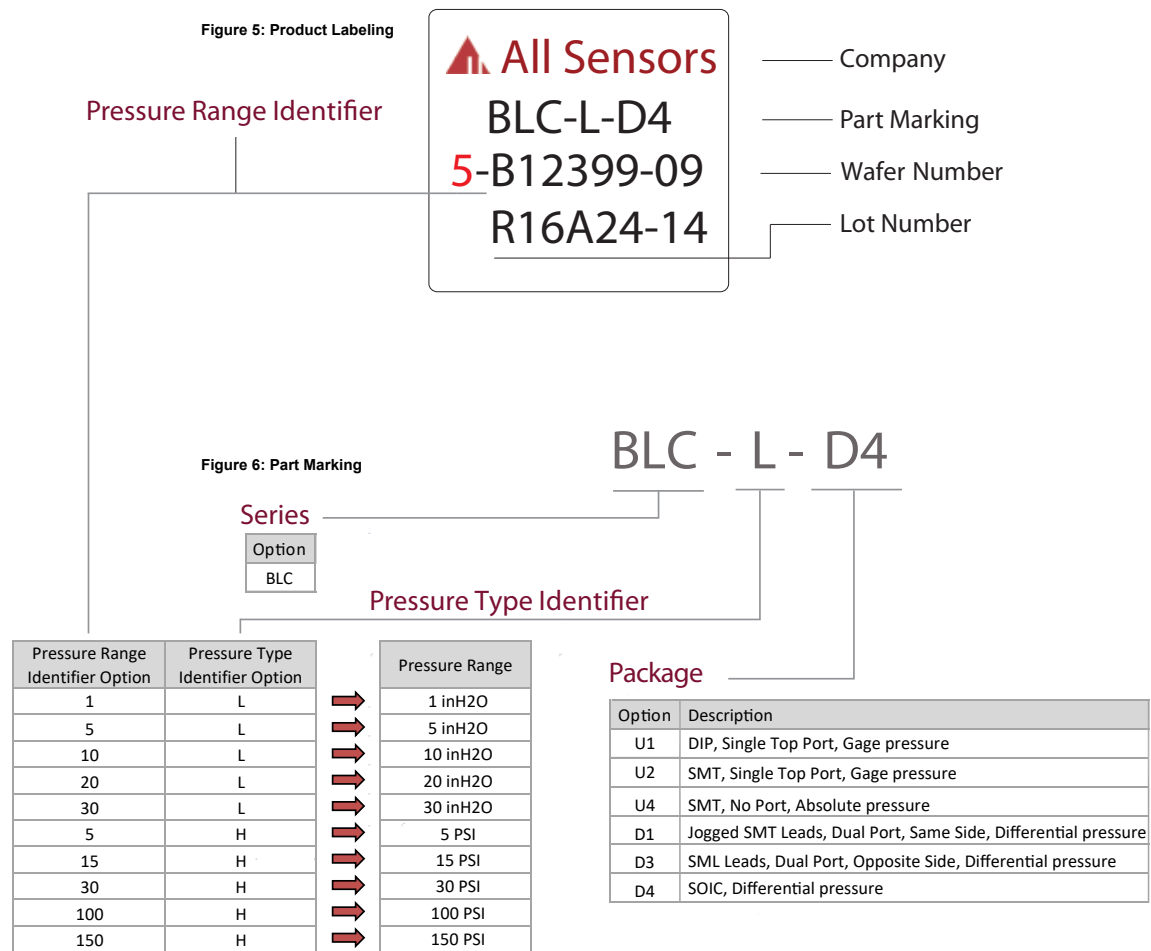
Figure 5: Product Labeling

All Sensors
BLC-L-D4
5-B12399-09
R16A24-14

Company
Part Marking
Wafer Number
Lot Number

Pressure Range Identifier

Figure 6: Part Marking

BLC - L - D4

Series

| Option |
|---|
| BLC |

Pressure Type Identifier

| Pressure Range Identifier Option | Pressure Type Identifier Option |
|---|---|
| 1 | L |
| 5 | L |
| 10 | L |
| 20 | L |
| 30 | L |
| 5 | H |
| 15 | H |
| 30 | H |
| 100 | H |
| 150 | H |

| Pressure Range |
|---|
| 1 inH2O |
| 5 inH2O |
| 10 inH2O |
| 20 inH2O |
| 30 inH2O |
| 5 PSI |
| 15 PSI |
| 30 PSI |
| 100 PSI |
| 150 PSI |

Package

| Option | Description |
|---|---|
| U1 | DIP, Single Top Port, Gage pressure |
| U2 | SMT, Single Top Port, Gage pressure |
| U4 | SMT, No Port, Absolute pressure |
| D1 | Jogged SMT Leads, Dual Port, Same Side, Differential pressure |
| D3 | SML Leads, Dual Port, Opposite Side, Differential pressure |
| D4 | SOIC, Differential pressure |